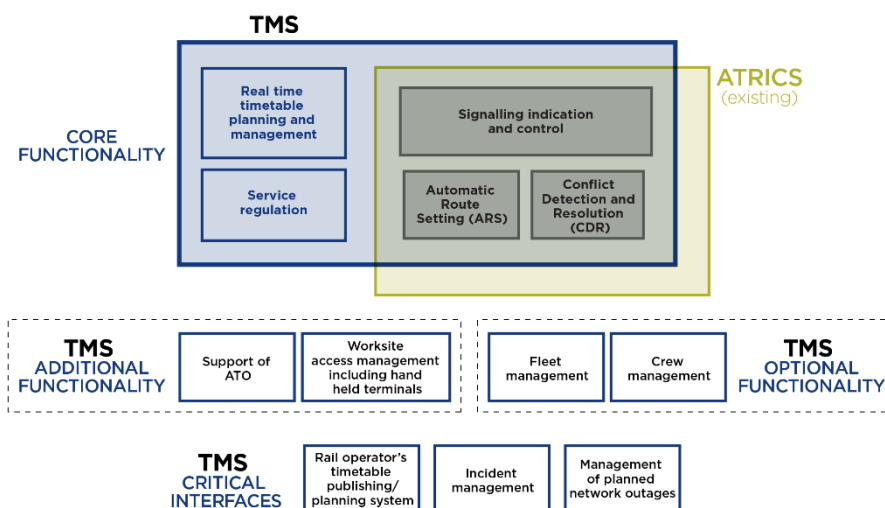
TMS

CORE FUNCTIONALITY

Real time timetable planning and management

Service regulation

ATRICS (existing)

Signalling indication and control

Automatic Route Setting (ARS)

Conflict Detection and Resolution (CDR)

TMS ADDITIONAL FUNCTIONALITY

Support of ATO

Worksite access management including hand held terminals

Fleet management

Crew management

TMS OPTIONAL FUNCTIONALITY

TMS CRITICAL INTERFACES

Rail operator's timetable publishing/ planning system

Incident management

Management of planned network outages